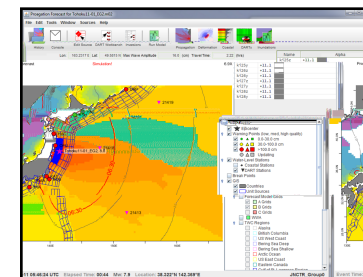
Propagation Forecast for Tohoku(11.03.2011 rev)
File Edit Tools Window Sources Help

Mask Forecast

Simulated

21416
21419
21418
21413

Uplink: 11 08:46:24 UTC Elapsed Time: 00:44 Mw: 7.9 Location: 38.322°N 142.369°E

JNCTR, GroupC

Layers
Propagation Forecast
Displacement
Epicenter
Warning Points (low, med, high quality)
1.0 - 3.0 m
.3 - 1.0 m
< .3 m
Updating
Water Level Stations
Coastal Stations
DART Stations
Break Points
Other
Coastlines
Unit Sources
Forecast Model Grids
A Grids
B Grids
C Grids
Grids
TWC Regions
Alaska
British Columbia
US West Coast
Bering Sea Deep
Bering Sea Shallow
Arctic Ocean
US East Coast
Eastern Canada